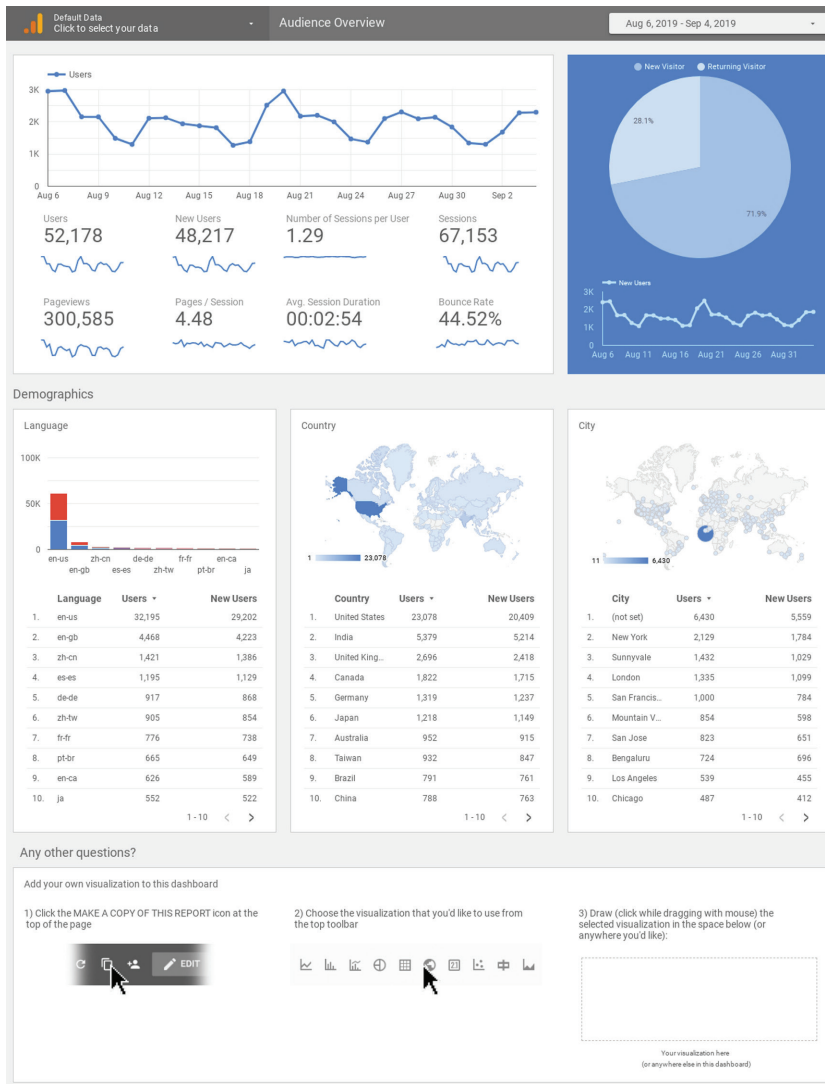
Default Data
Click to select your data

Audience Overview

Aug 6, 2019 - Sep 4, 2019

Users

3K
2K
1K
0

Aug 6 Aug 9 Aug 12 Aug 15 Aug 18 Aug 21 Aug 24 Aug 27 Aug 30 Sep 2

Users
52,178

New Users
48,217

Number of Sessions per User
1.29

Sessions
67,153

Pageviews
300,585

Pages / Session
4.48

Avg. Session Duration
00:02:54

Bounce Rate
44.52%

New Visitor Returning Visitor

28.1%

71.9%

New Users

3K
2K
1K
0

Aug 6 Aug 11 Aug 16 Aug 21 Aug 26 Aug 31

Demographics

Language

100K
50K
0

en-us zh-cn de-de fr-fr en-ca
en-gb es-es zh-tw pt-br ja

| | Language | Users ▾ | New Users |
|---|---|---|---|
| 1. | en-us | 32,195 | 29,202 |
| 2. | en-gb | 4,468 | 4,223 |
| 3. | zh-cn | 1,421 | 1,386 |
| 4. | es-es | 1,195 | 1,129 |
| 5. | de-de | 917 | 868 |
| 6. | zh-tw | 905 | 854 |
| 7. | fr-fr | 776 | 738 |
| 8. | pt-br | 665 | 649 |
| 9. | en-ca | 626 | 589 |
| 10. | ja | 552 | 522 |

1 - 10 < >

Country

1 23,078

| | Country | Users ▾ | New Users |
|---|---|---|---|
| 1. | United States | 23,078 | 20,409 |
| 2. | India | 5,379 | 5,214 |
| 3. | United King... | 2,696 | 2,418 |
| 4. | Canada | 1,822 | 1,715 |
| 5. | Germany | 1,319 | 1,237 |
| 6. | Japan | 1,218 | 1,149 |
| 7. | Australia | 952 | 915 |
| 8. | Taiwan | 932 | 847 |
| 9. | Brazil | 791 | 761 |
| 10. | China | 788 | 763 |

1 - 10 < >

City

11 6,430

| | City | Users ▾ | New Users |
|---|---|---|---|
| 1. | (not set) | 6,430 | 5,559 |
| 2. | New York | 2,129 | 1,784 |
| 3. | Sunnyvale | 1,432 | 1,029 |
| 4. | London | 1,335 | 1,099 |
| 5. | San Francis... | 1,000 | 784 |
| 6. | Mountain V... | 854 | 598 |
| 7. | San Jose | 823 | 651 |
| 8. | Bengaluru | 724 | 696 |
| 9. | Los Angeles | 539 | 455 |
| 10. | Chicago | 487 | 412 |

1 - 10 < >

Any other questions?

Add your own visualization to this dashboard

1) Click the MAKE A COPY OF THIS REPORT icon at the top of the page

EDIT

2) Choose the visualization that you'd like to use from the top toolbar

3) Draw (click while dragging with mouse) the selected visualization in the space below (or anywhere you'd like):

Your visualization here
(or anywhere else in this dashboard)